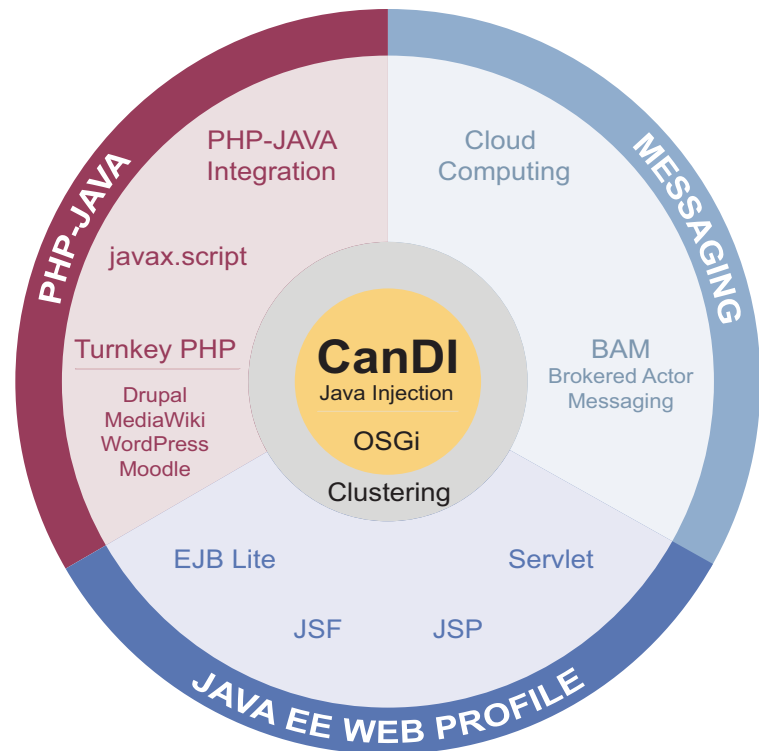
PHP-JAVA

PHP-JAVA Integration

javax.script

Turnkey PHP

Drupal
MediaWiki
WordPress
Moodle

MESSAGING

Cloud Computing

BAM
Brokered Actor Messaging

CanDI
Java Injection
OSGi
Clustering

JAVA EE WEB PROFILE

EJB Lite

Servlet

JSF

JSP